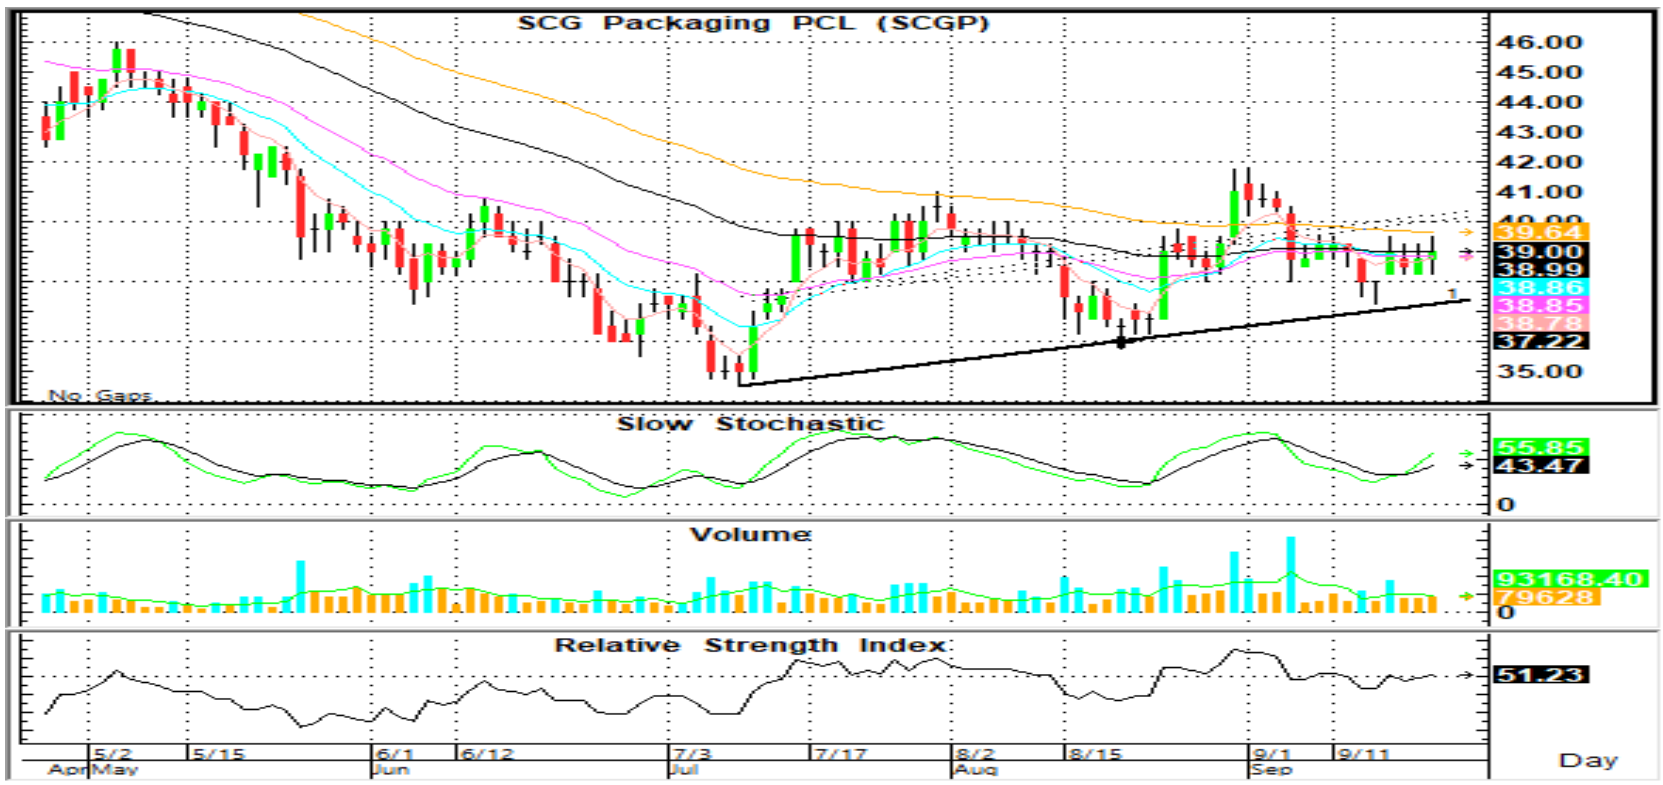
SCG Packaging PCL (SCGP)

46.00
45.00
44.00
43.00
42.00
41.00
40.00
39.64
39.00
38.99
38.86
38.85
38.78
37.22
35.00

No Gaps

1

Slow Stochastic

55.85
43.47
0

Volume

93168.40
79628
0

Relative Strength Index

51.23

5/2 5/15 6/1 6/12 7/3 7/17 8/2 8/15 9/1 9/11
Apr May Jun Jul Aug Sep

Day